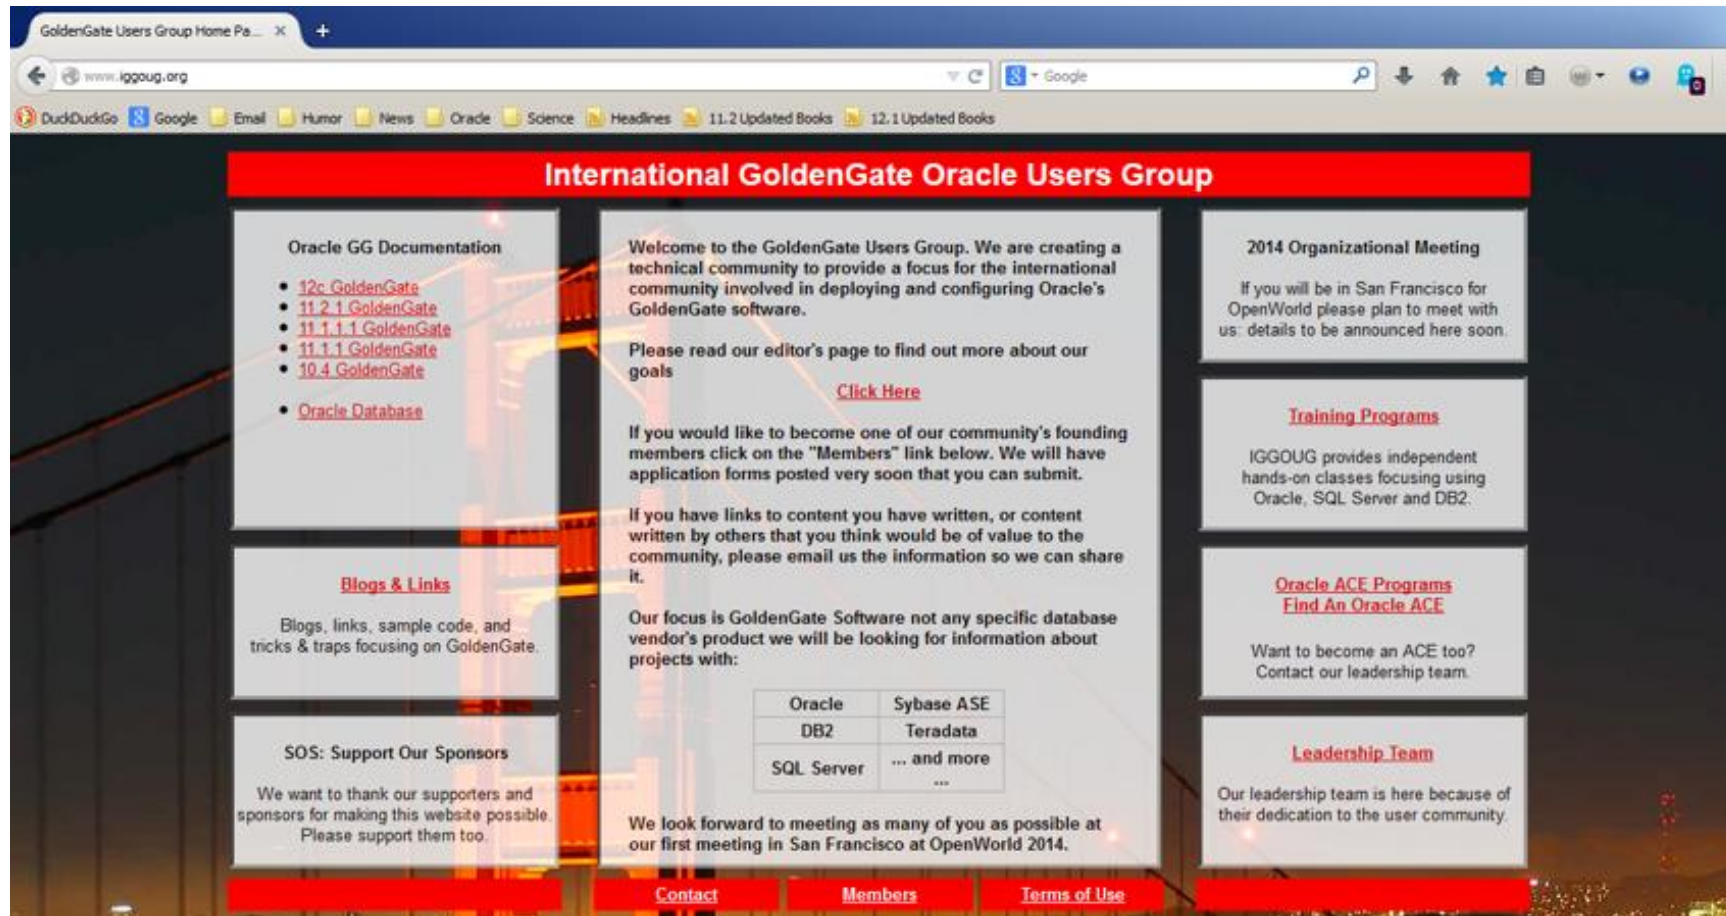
GoldenGate Users Group Home Pa... ×

www.iggoug.org

Google

DuckDuckGo Google Email Humor News Oracle Science Headlines 11.2 Updated Books 12.1 Updated Books

International GoldenGate Oracle Users Group

Oracle GG Documentation

- 12c GoldenGate
- 11.2.1 GoldenGate
- 11.1.1.1 GoldenGate
- 11.1.1 GoldenGate
- 10.4 GoldenGate

- Oracle Database

Blogs & Links

Blogs, links, sample code, and tricks & traps focusing on GoldenGate.

SOS: Support Our Sponsors

We want to thank our supporters and sponsors for making this website possible. Please support them too.

Welcome to the GoldenGate Users Group. We are creating a technical community to provide a focus for the international community involved in deploying and configuring Oracle's GoldenGate software.

Please read our editor's page to find out more about our goals

Click Here

If you would like to become one of our community's founding members click on the "Members" link below. We will have application forms posted very soon that you can submit.

If you have links to content you have written, or content written by others that you think would be of value to the community, please email us the information so we can share it.

Our focus is GoldenGate Software not any specific database vendor's product we will be looking for information about projects with:

| Oracle | Sybase ASE |
|---|---|
| DB2 | Teradata |
| SQL Server | ... and more ... |

We look forward to meeting as many of you as possible at our first meeting in San Francisco at OpenWorld 2014.

2014 Organizational Meeting

If you will be in San Francisco for OpenWorld please plan to meet with us: details to be announced here soon.

Training Programs

IGGOUG provides independent hands-on classes focusing using Oracle, SQL Server and DB2.

Oracle ACE Programs
Find An Oracle ACE

Want to become an ACE too? Contact our leadership team.

Leadership Team

Our leadership team is here because of their dedication to the user community.

Contact Members Terms of Use